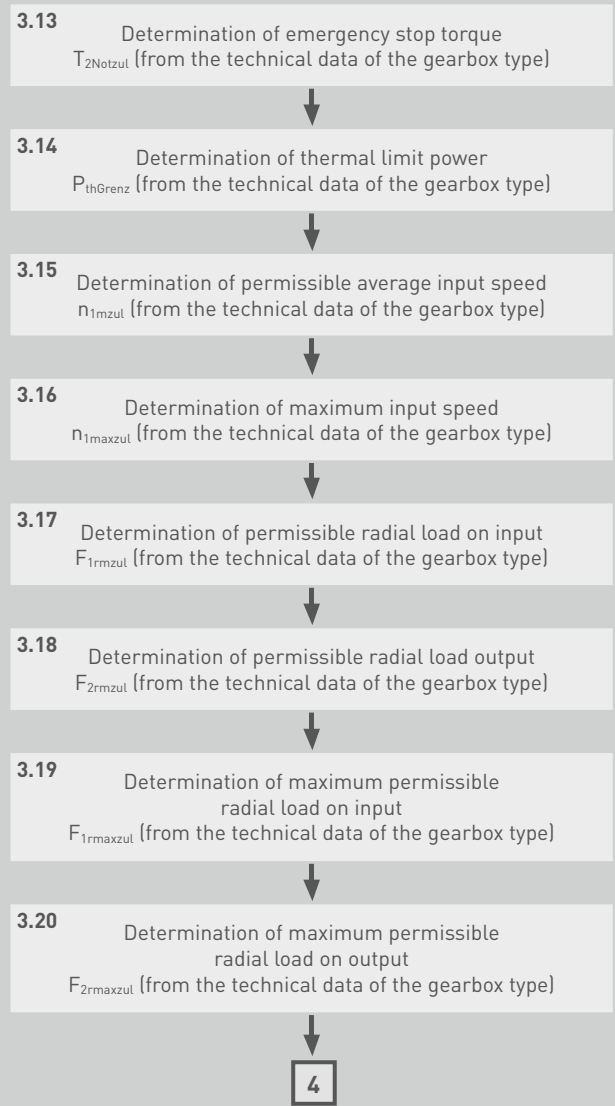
3.13
Determination of emergency stop torque
$T_{2Notzul}$ (from the technical data of the gearbox type)

3.14
Determination of thermal limit power
$P_{thGrenz}$ (from the technical data of the gearbox type)

3.15
Determination of permissible average input speed
$n_{1mzul}$ (from the technical data of the gearbox type)

3.16
Determination of maximum input speed
$n_{1maxzul}$ (from the technical data of the gearbox type)

3.17
Determination of permissible radial load on input
$F_{1rmzul}$ (from the technical data of the gearbox type)

3.18
Determination of permissible radial load output
$F_{2rmzul}$ (from the technical data of the gearbox type)

3.19
Determination of maximum permissible radial load on input
$F_{1rmaxzul}$ (from the technical data of the gearbox type)

3.20
Determination of maximum permissible radial load on output
$F_{2rmaxzul}$ (from the technical data of the gearbox type)

4